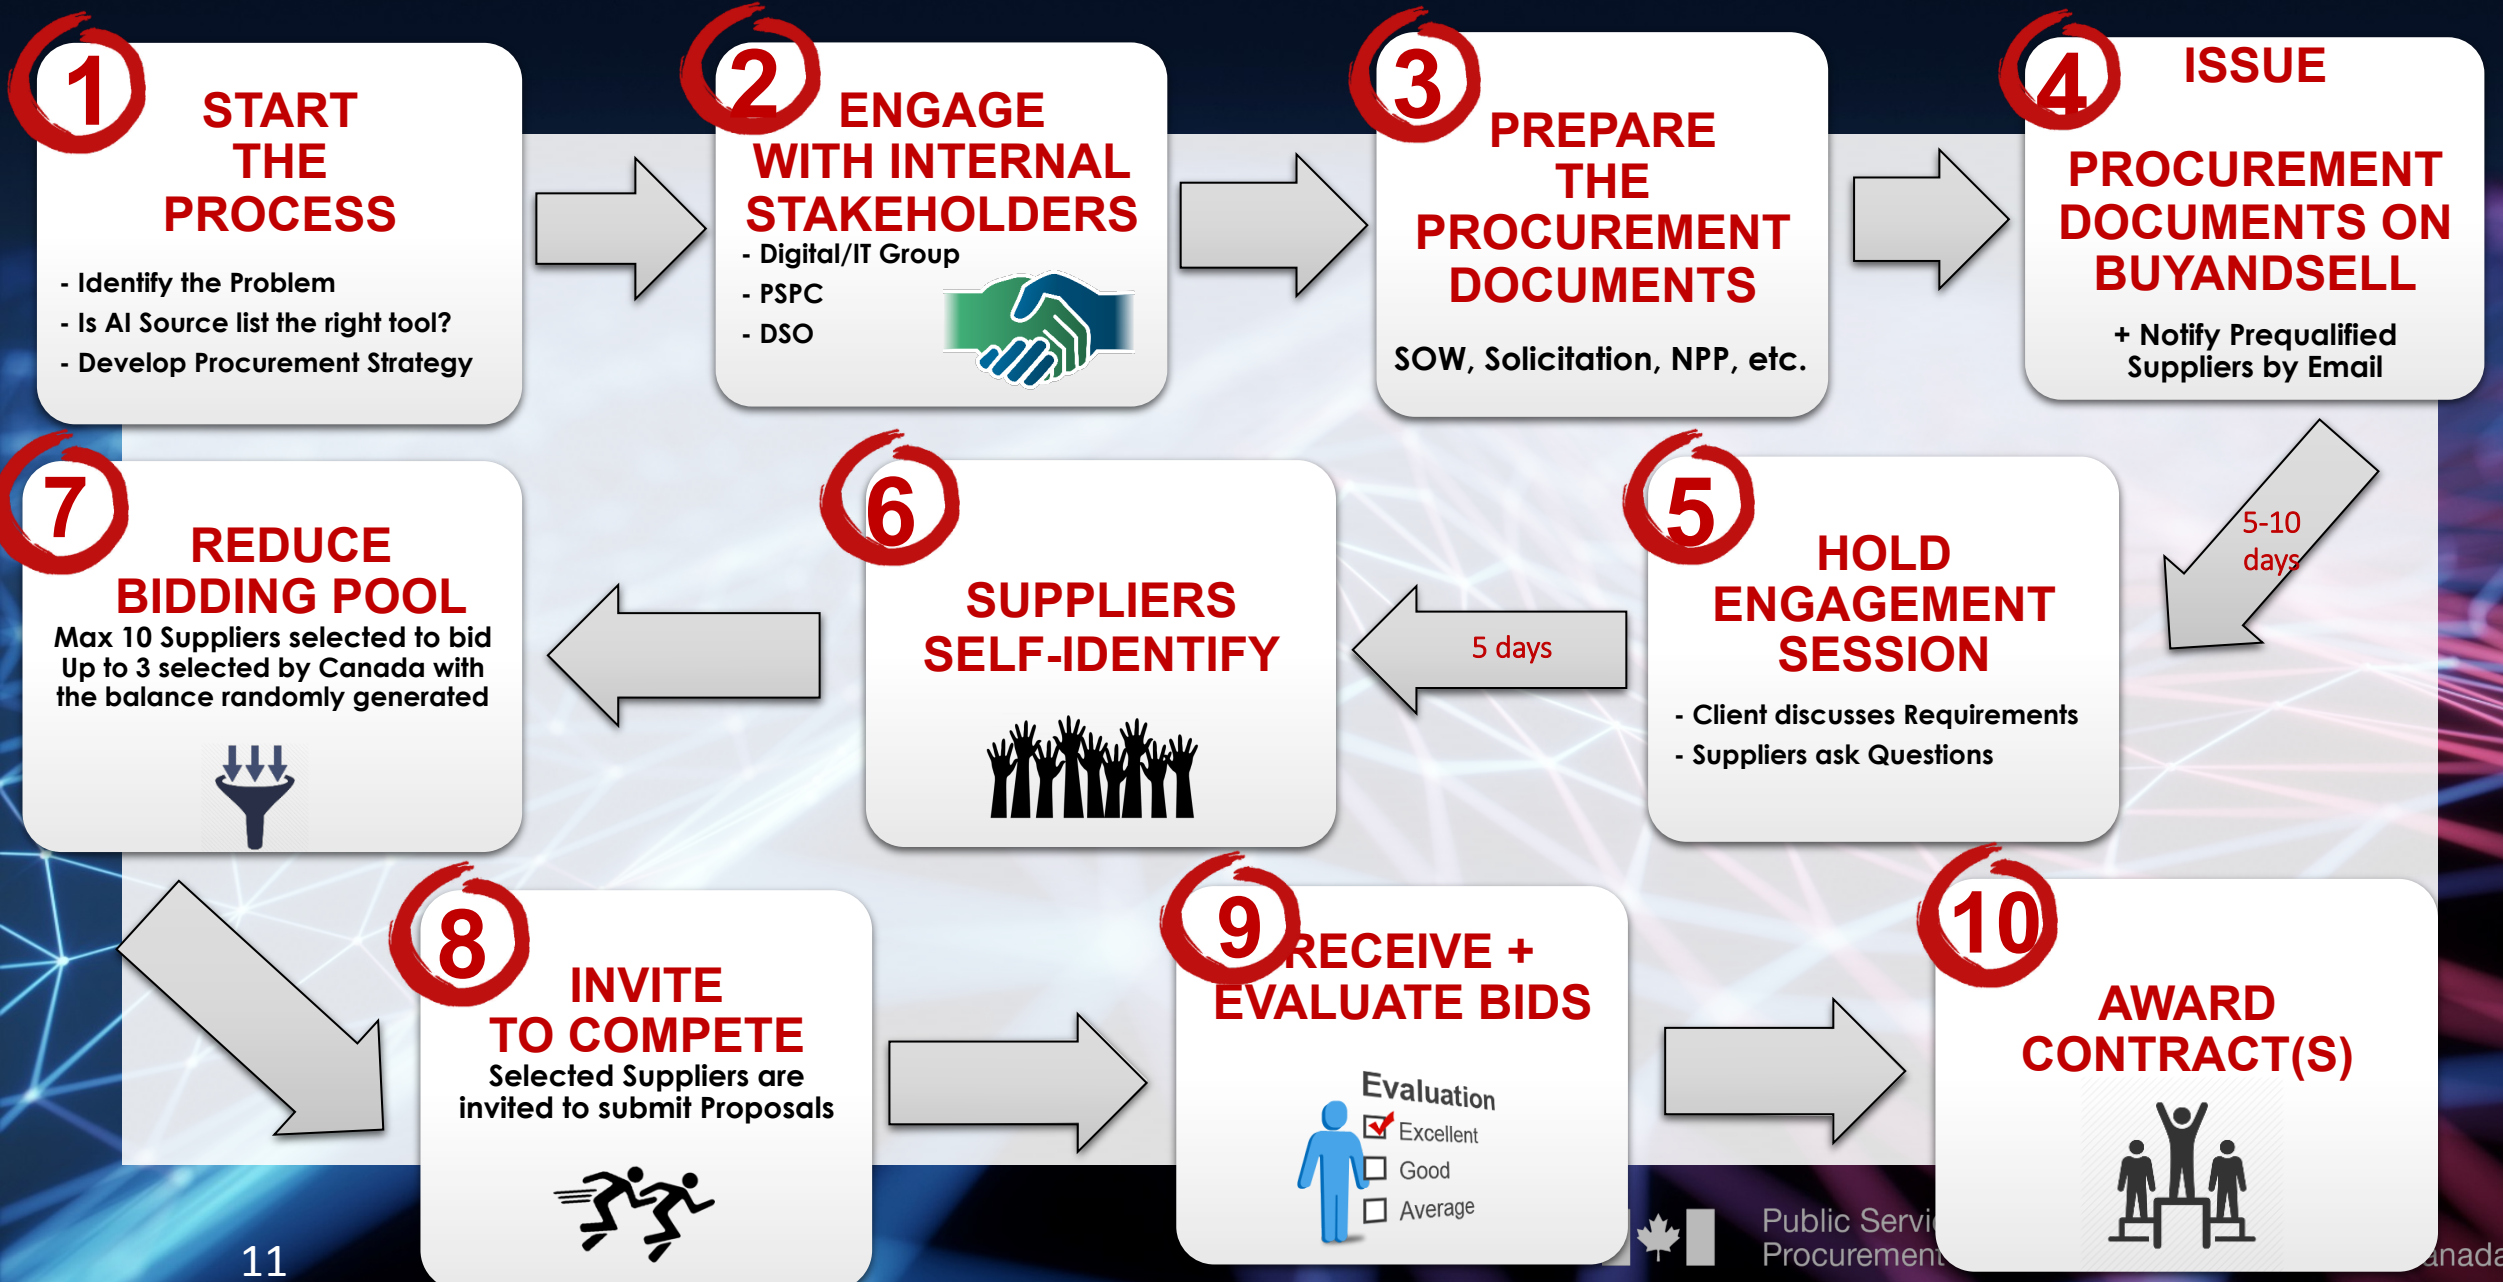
1
START THE PROCESS
- Identify the Problem
- Is AI Source list the right tool?
- Develop Procurement Strategy

2
ENGAGE WITH INTERNAL STAKEHOLDERS
- Digital/IT Group
- PSPC
- DSO

3
PREPARE THE PROCUREMENT DOCUMENTS
SOW, Solicitation, NPP, etc.

4
ISSUE PROCUREMENT DOCUMENTS ON BUYANDSELL
+ Notify Prequalified Suppliers by Email

5-10 days

7
REDUCE BIDDING POOL
Max 10 Suppliers selected to bid
Up to 3 selected by Canada with the balance randomly generated

6
SUPPLIERS SELF-IDENTIFY

5 days

5
HOLD ENGAGEMENT SESSION
- Client discusses Requirements
- Suppliers ask Questions

8
INVITE TO COMPETE
Selected Suppliers are invited to submit Proposals

9
RECEIVE + EVALUATE BIDS
Evaluation
Excellent
Good
Average

10
AWARD CONTRACT(S)

11

Public Servi
Procurement
anada